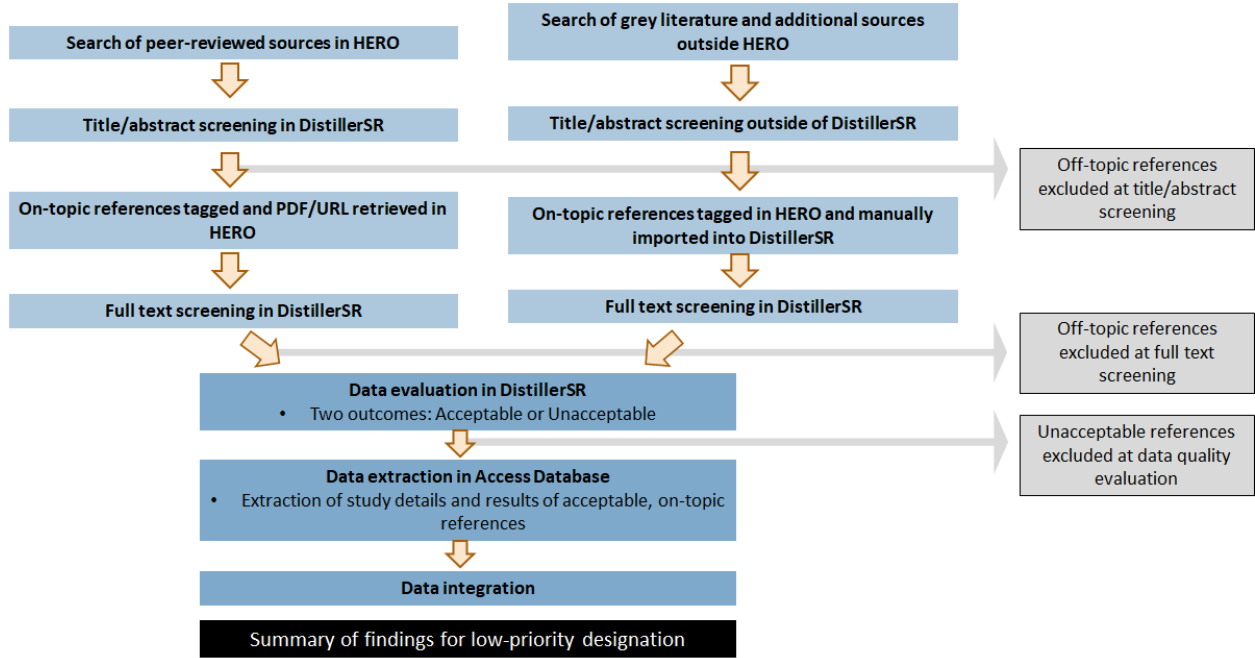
Search of peer-reviewed sources in HERO

Search of grey literature and additional sources outside HERO

Title/abstract screening in DistillerSR

Title/abstract screening outside of DistillerSR

Off-topic references excluded at title/abstract screening

On-topic references tagged and PDF/URL retrieved in HERO

On-topic references tagged in HERO and manually imported into DistillerSR

Full text screening in DistillerSR

Full text screening in DistillerSR

Off-topic references excluded at full text screening

Data evaluation in DistillerSR
• Two outcomes: Acceptable or Unacceptable

Unacceptable references excluded at data quality evaluation

Data extraction in Access Database
• Extraction of study details and results of acceptable, on-topic references

Data integration

Summary of findings for low-priority designation